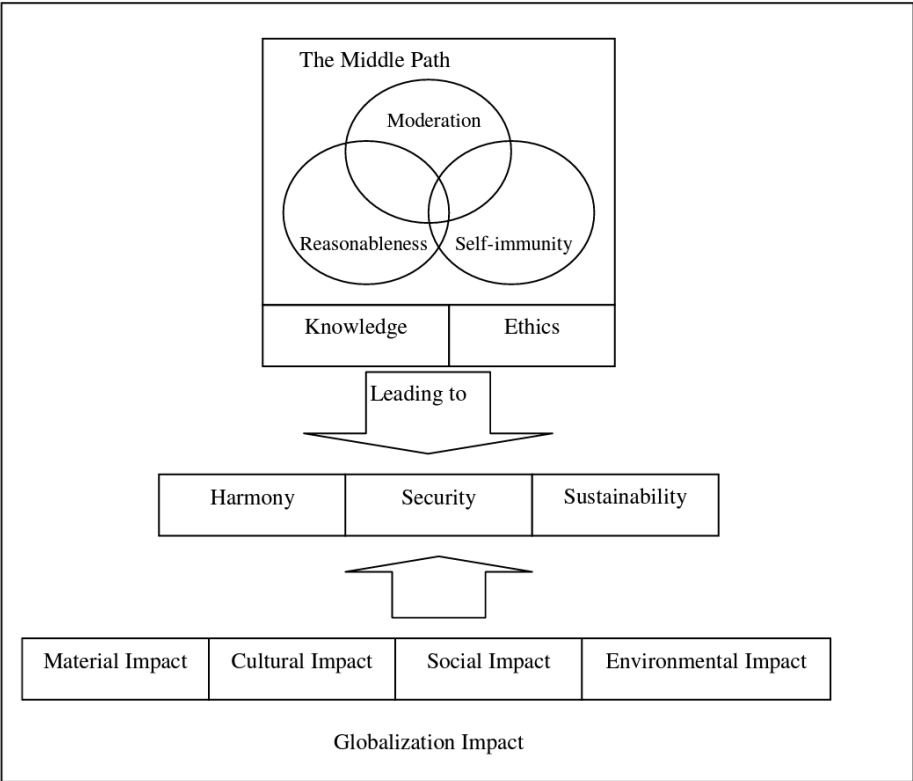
The Middle Path

Moderation

Reasonableness

Self-immunity

| Knowledge | Ethics |
|---|---|

Leading to

| Harmony | Security | Sustainability |
|---|---|---|

| Material Impact | Cultural Impact | Social Impact | Environmental Impact |
|---|---|---|---|

Globalization Impact